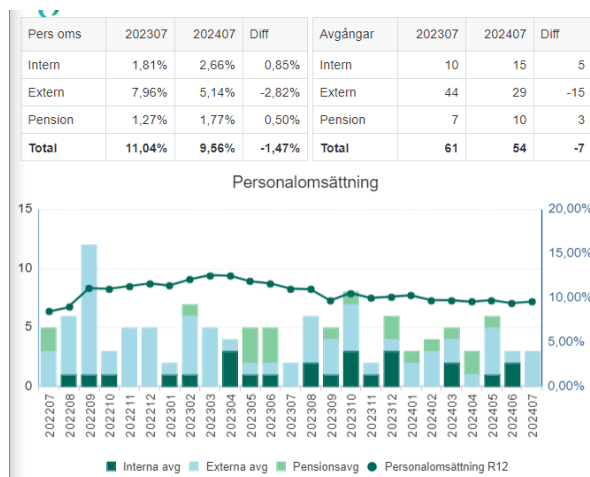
| Pers oms | 202307 | 202407 | Diff |
|---|---|---|---|
| Intern | 1,81% | 2,66% | 0,85% |
| Extern | 7,96% | 5,14% | -2,82% |
| Pension | 1,27% | 1,77% | 0,50% |
| Total | 11,04% | 9,56% | -1,47% |

| Avgångar | 202307 | 202407 | Diff |
|---|---|---|---|
| Intern | 10 | 15 | 5 |
| Extern | 44 | 29 | -15 |
| Pension | 7 | 10 | 3 |
| Total | 61 | 54 | -7 |

Personalomsättning

15
10
5
0

20,00%
15,00%
10,00%
5,00%
0,00%

202207 202208 202209 202210 202211 202212 202301 202302 202303 202304 202305 202306 202307 202308 202309 202310 202311 202312 202401 202402 202403 202404 202405 202406 202407

Interna avg   Externa avg   Pensionsavg   Personalomsättning R12